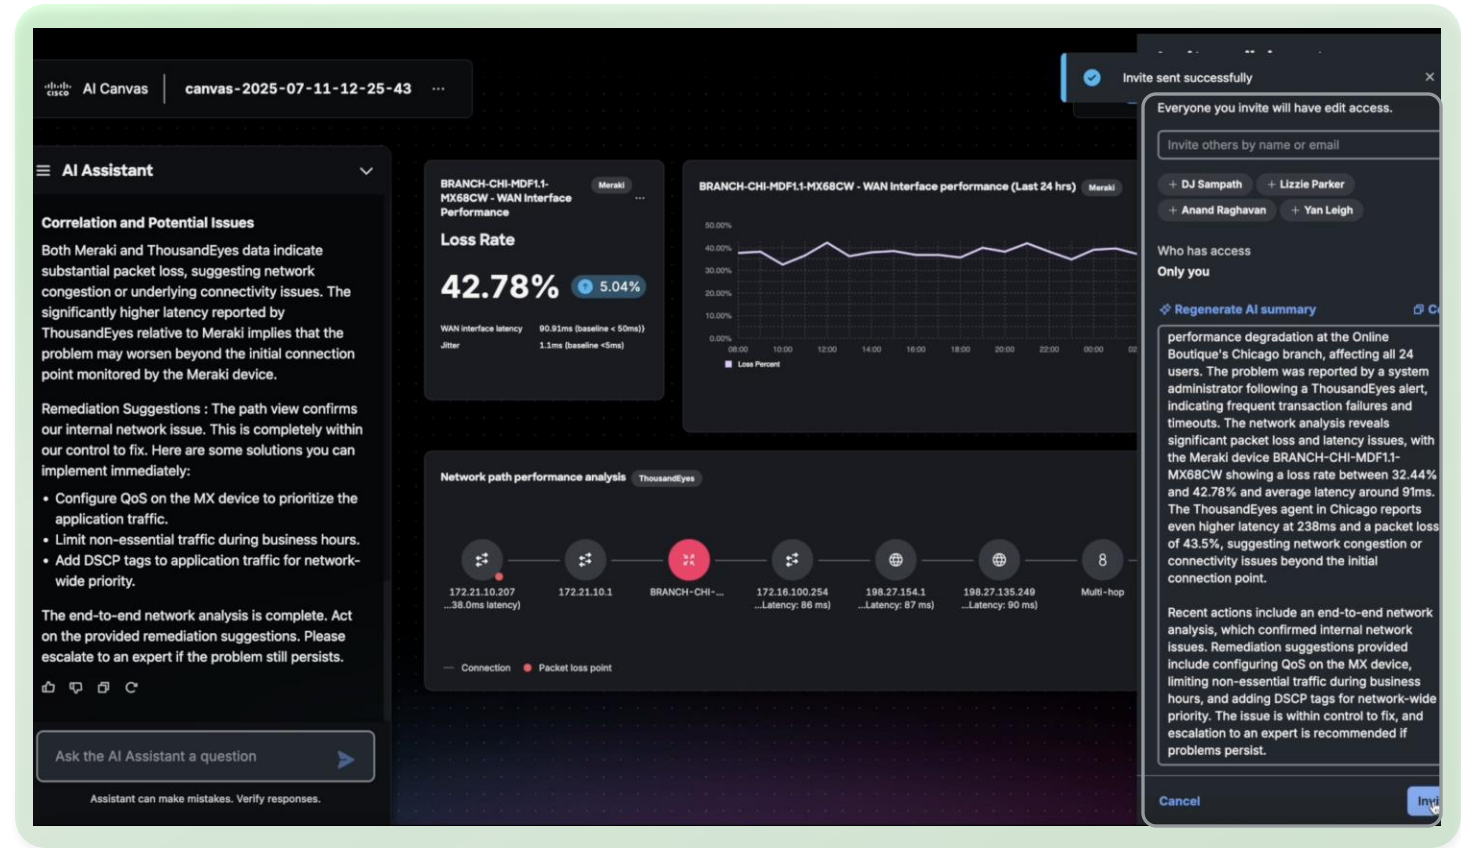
cisco AI Canvas canvas-2025-07-11-12-25-43 ···

AI Assistant

Correlation and Potential Issues

Both Meraki and ThousandEyes data indicate substantial packet loss, suggesting network congestion or underlying connectivity issues. The significantly higher latency reported by ThousandEyes relative to Meraki implies that the problem may worsen beyond the initial connection point monitored by the Meraki device.

Remediation Suggestions : The path view confirms our internal network issue. This is completely within our control to fix. Here are some solutions you can implement immediately:

- Configure QoS on the MX device to prioritize the application traffic.
- Limit non-essential traffic during business hours.
- Add DSCP tags to application traffic for network-wide priority.

The end-to-end network analysis is complete. Act on the provided remediation suggestions. Please escalate to an expert if the problem still persists.

Ask the AI Assistant a question

Assistant can make mistakes. Verify responses.

BRANCH-CHI-MDF1.1-MX68CW - WAN Interface Performance Meraki ···

Loss Rate

42.78% 5.04%

WAN interface latency 90.91ms (baseline < 50ms))
Jitter 1.1ms (baseline <5ms)

BRANCH-CHI-MDF1.1-MX68CW - WAN Interface performance (Last 24 hrs) Meraki

50.00%
40.00%
30.00%
20.00%
10.00%
0.00%
08:00 10:00 12:00 14:00 16:00 18:00 20:00 22:00 00:00 02
Loss Percent

Network path performance analysis ThousandEyes

172.21.10.207 ...38.0ms latency)
172.21.10.1
BRANCH-CHI-...
172.16.100.254 ...Latency: 86 ms)
198.27.154.1 ...Latency: 87 ms)
198.27.135.249 ...Latency: 90 ms)
8 Multi-hop

Connection Packet loss point

Invite sent successfully

Everyone you invite will have edit access.

Invite others by name or email

+ DJ Sampath + Lizzie Parker
+ Anand Raghavan + Yan Leigh

Who has access
Only you

Regenerate AI summary C

performance degradation at the Online Boutique's Chicago branch, affecting all 24 users. The problem was reported by a system administrator following a ThousandEyes alert, indicating frequent transaction failures and timeouts. The network analysis reveals significant packet loss and latency issues, with the Meraki device BRANCH-CHI-MDF1.1-MX68CW showing a loss rate between 32.44% and 42.78% and average latency around 91ms. The ThousandEyes agent in Chicago reports even higher latency at 238ms and a packet loss of 43.5%, suggesting network congestion or connectivity issues beyond the initial connection point.

Recent actions include an end-to-end network analysis, which confirmed internal network issues. Remediation suggestions provided include configuring QoS on the MX device, limiting non-essential traffic during business hours, and adding DSCP tags for network-wide priority. The issue is within control to fix, and escalation to an expert is recommended if problems persist.

Cancel Invi